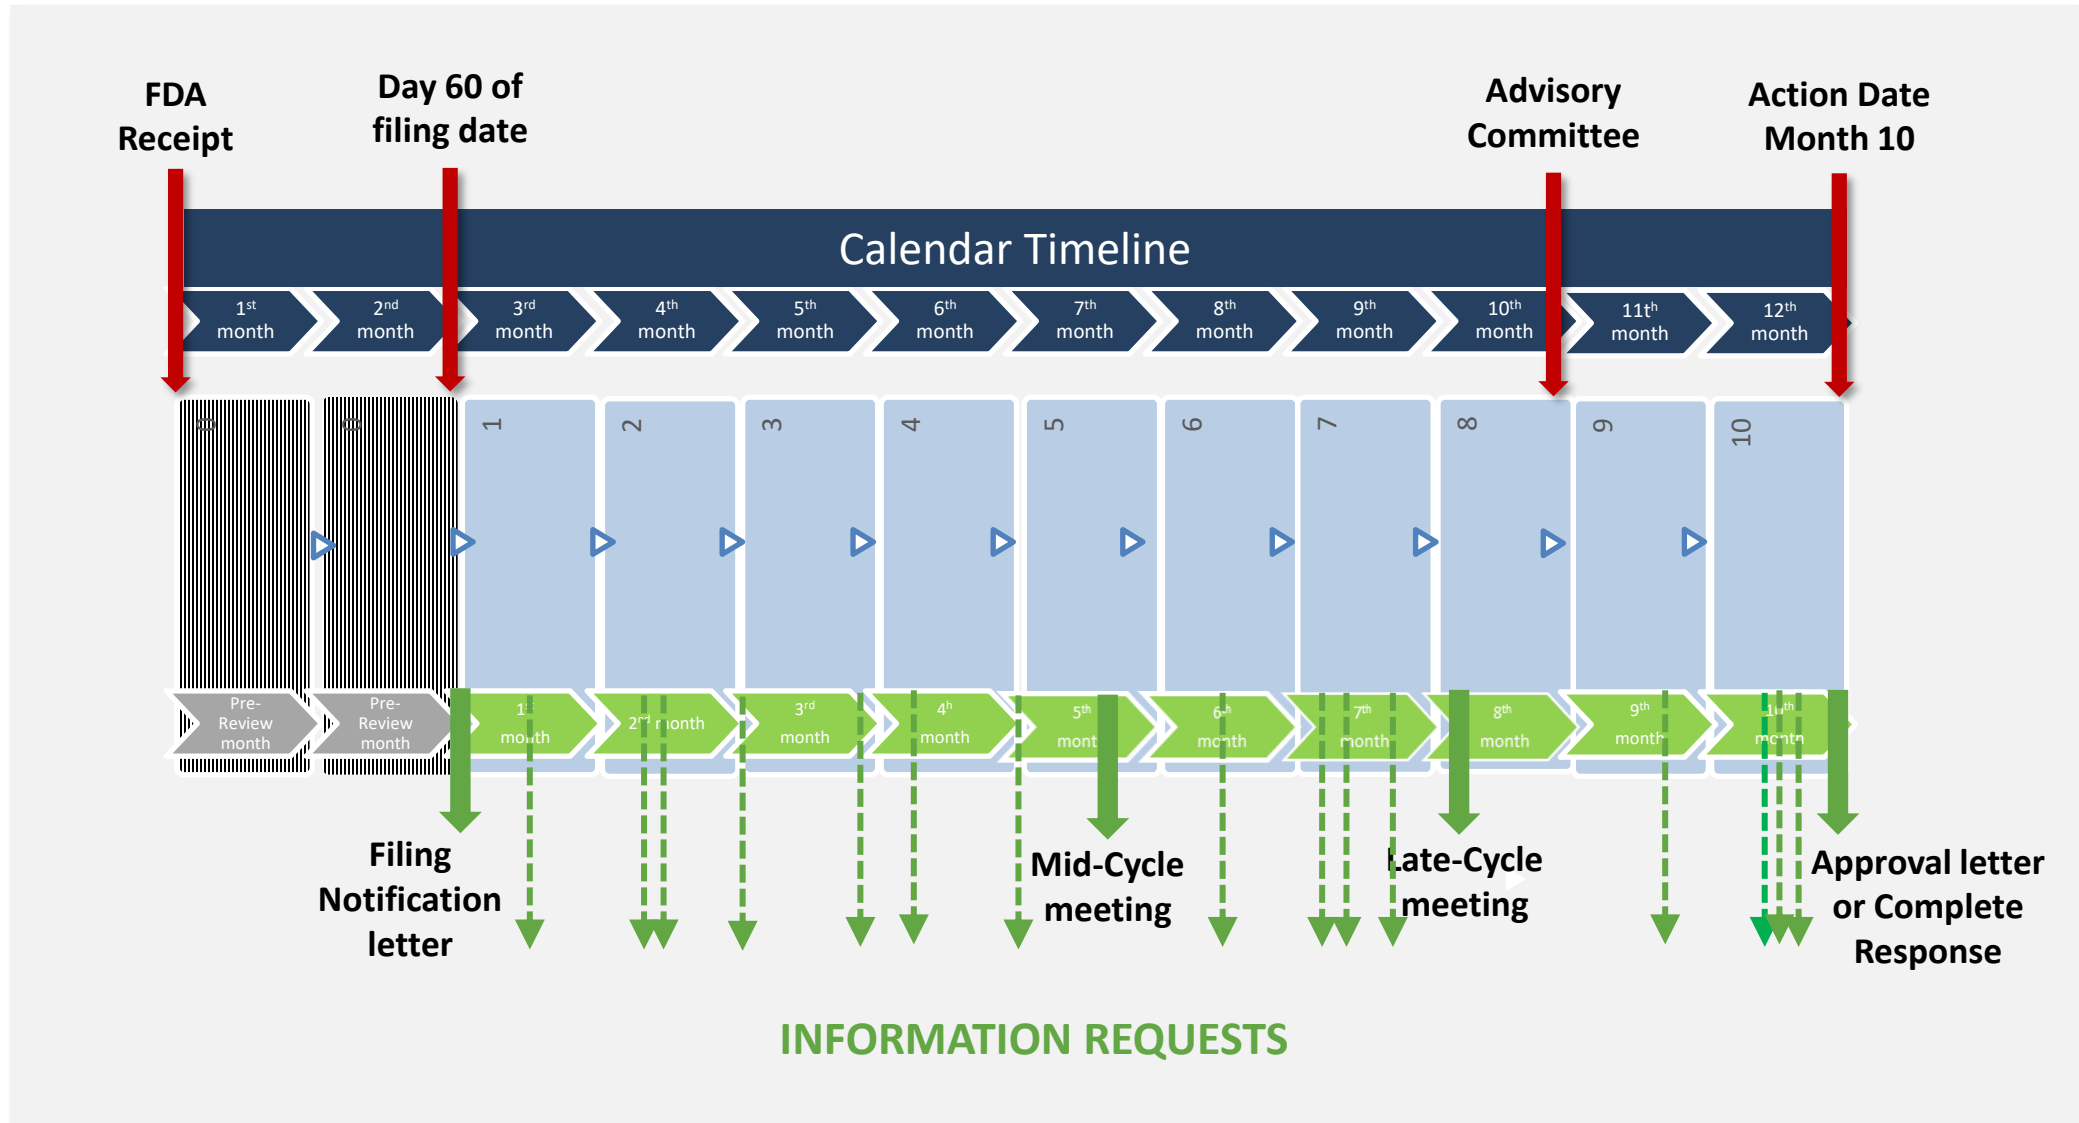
FDA Receipt

Day 60 of filing date

Advisory Committee

Action Date Month 10

Calendar Timeline

$1^{st}$ month | $2^{nd}$ month | $3^{rd}$ month | $4^{th}$ month | $5^{th}$ month | $6^{th}$ month | $7^{th}$ month | $8^{th}$ month | $9^{th}$ month | $10^{th}$ month | $11^{th}$ month | $12^{th}$ month

0 | 0 | 1 | 2 | 3 | 4 | 5 | 6 | 7 | 8 | 9 | 10

Pre-Review month | Pre-Review month | $1^{st}$ month | $2^{nd}$ month | $3^{rd}$ month | $4^{th}$ month | $5^{th}$ month | $6^{th}$ month | $7^{th}$ month | $8^{th}$ month | $9^{th}$ month | $10^{th}$ month

Filing Notification letter

Mid-Cycle meeting

Late-Cycle meeting

Approval letter or Complete Response

INFORMATION REQUESTS